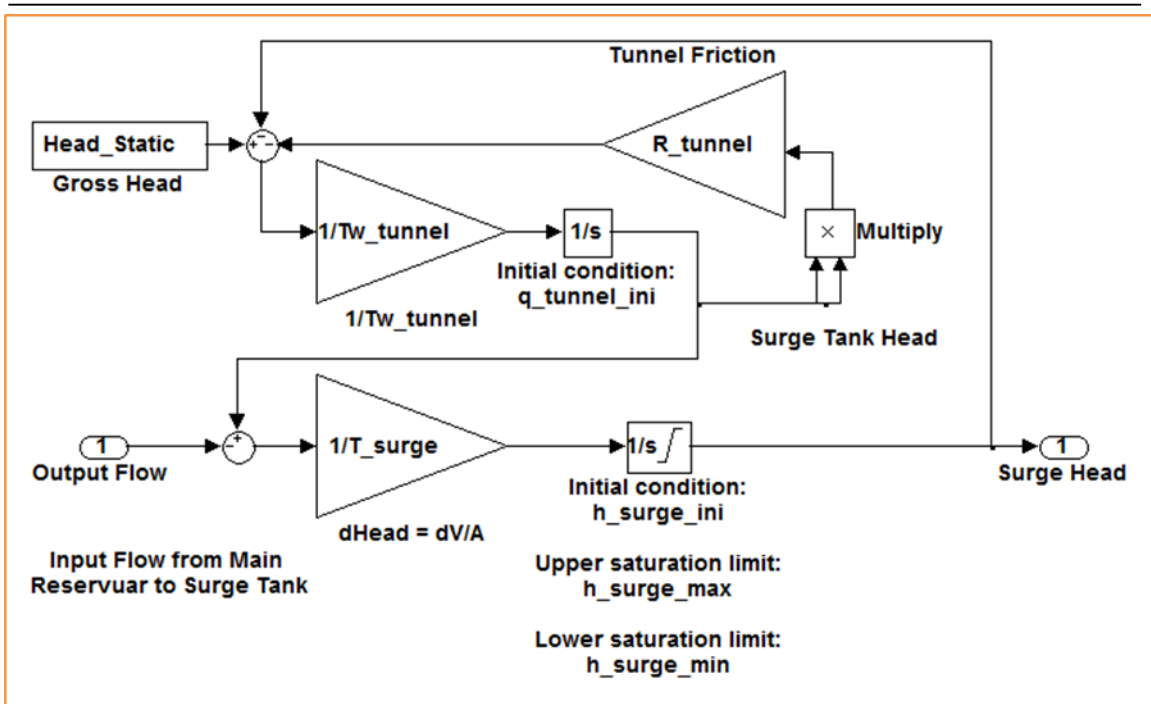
Tunnel Friction

Head_Static

Gross Head

+ −

−

R_tunnel

1/Tw_tunnel

1/s

Initial condition:
q_tunnel_ini

×

Multiply

1/Tw_tunnel

Surge Tank Head

1

Output Flow

+

1/T_surge

1/s

Initial condition:
h_surge_ini

1

Surge Head

dHead = dV/A

Input Flow from Main Reservuar to Surge Tank

Upper saturation limit:
h_surge_max

Lower saturation limit:
h_surge_min